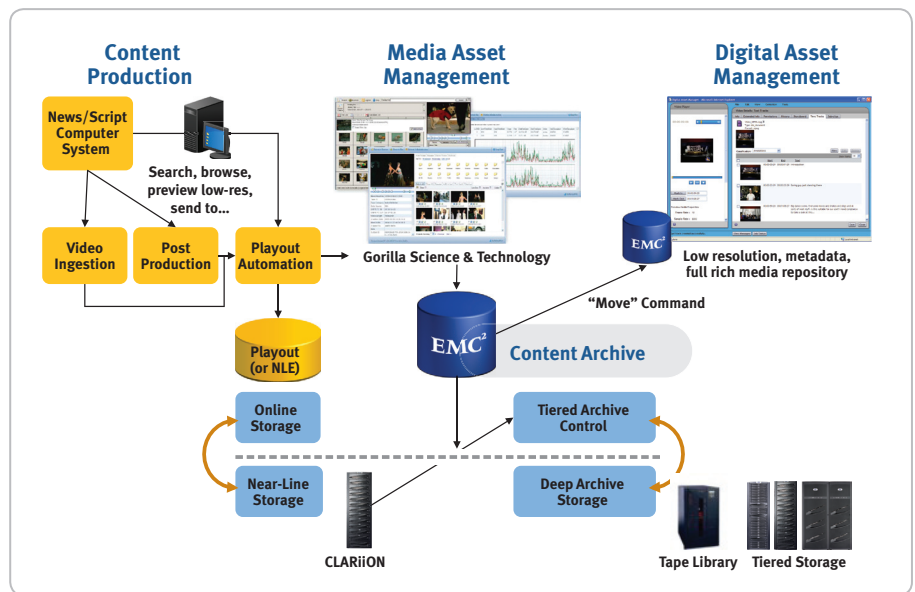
Content Production

Media Asset Management

Digital Asset Management

News/Script Computer System

Search, browse, preview low-res, send to...

Video Ingestion

Post Production

Playout Automation

Gorilla Science & Technology

EMC

Low resolution, metadata, full rich media repository

"Move" Command

Playout (or NLE)

EMC²

Content Archive

Online Storage

Tiered Archive Control

Near-Line Storage

Deep Archive Storage

CLARiiON

Tape Library

Tiered Storage